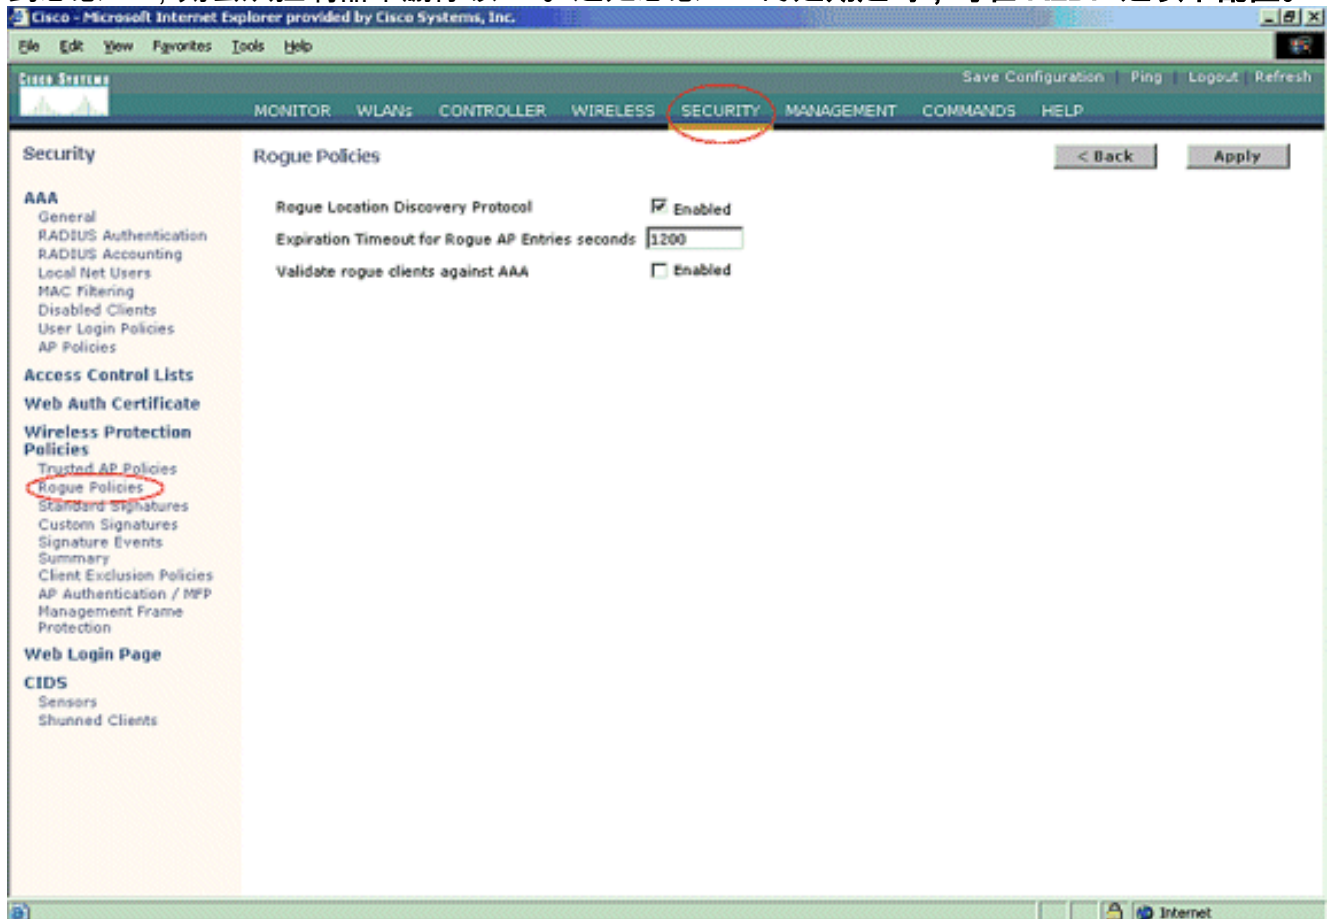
Cisco - Microsoft Internet Explorer provided by Cisco Systems, Inc.

File Edit View Favorites Tools Help

Cisco Systems

Save Configuration | Ping | Logout | Refresh

MONITOR WLANs CONTROLLER WIRELESS SECURITY MANAGEMENT COMMANDS HELP

Security

AAA
General
RADIUS Authentication
RADIUS Accounting
Local Net Users
MAC Filtering
Disabled Clients
User Login Policies
AP Policies

Access Control Lists

Web Auth Certificate

Wireless Protection Policies
Trusted AP Policies
Rogue Policies
Standard Signatures
Custom Signatures
Signature Events Summary
Client Exclusion Policies
AP Authentication / MFP
Management Frame Protection

Web Login Page

CIDS
Sensors
Shunned Clients

Rogue Policies

< Back

Apply

Rogue Location Discovery Protocol ☑ Enabled

Expiration Timeout for Rogue AP Entries seconds 1200

Validate rogue clients against AAA ☐ Enabled

Internet